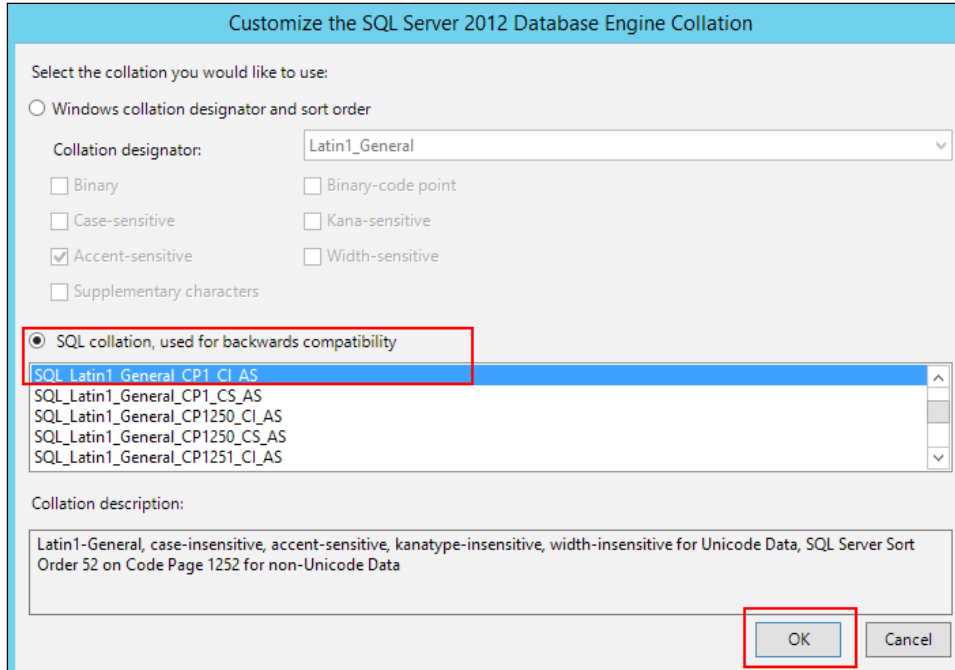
Customize the SQL Server 2012 Database Engine Collation

Select the collation you would like to use:

Windows collation designator and sort order

Collation designator: Latin1_General

Binary
Binary-code point
Case-sensitive
Kana-sensitive
Accent-sensitive
Width-sensitive
Supplementary characters

SQL collation, used for backwards compatibility

SQL_Latin1_General_CP1_CI_AS
SQL_Latin1_General_CP1_CS_AS
SQL_Latin1_General_CP1250_CI_AS
SQL_Latin1_General_CP1250_CS_AS
SQL_Latin1_General_CP1251_CI_AS

Collation description:

Latin1-General, case-insensitive, accent-sensitive, kanatype-insensitive, width-insensitive for Unicode Data, SQL Server Sort Order 52 on Code Page 1252 for non-Unicode Data

OK
Cancel